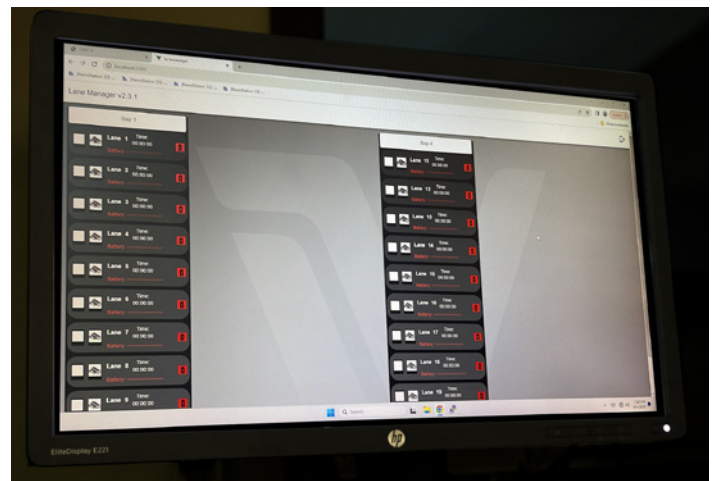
Lane Manager v2.3.1

Bay 1

Lane 1 Time: 00:00:00 Battery

Lane 2 Time: 00:00:00 Battery

Lane 3 Time: 00:00:00 Battery

Lane 4 Time: 00:00:00 Battery

Lane 5 Time: 00:00:00 Battery

Lane 6 Time: 00:00:00 Battery

Lane 7 Time: 00:00:00 Battery

Lane 8 Time: 00:00:00 Battery

Lane 9 Time: 00:00:00

Bay 4

Lane 11 Time 00:00:00 Battery

Lane 12 Time 00:00:00 Battery

Lane 13 Time 00:00:00 Battery

Lane 14 Time 00:00:00 Battery

Lane 15 Time 00:00:00 Battery

Lane 16 Time 00:00:00 Battery

Lane 17 Time 00:00:00 Battery

Lane 18 Time 00:00:00 Battery

Lane 19 Time 00:00:00

Search

hp

EliteDisplay E221